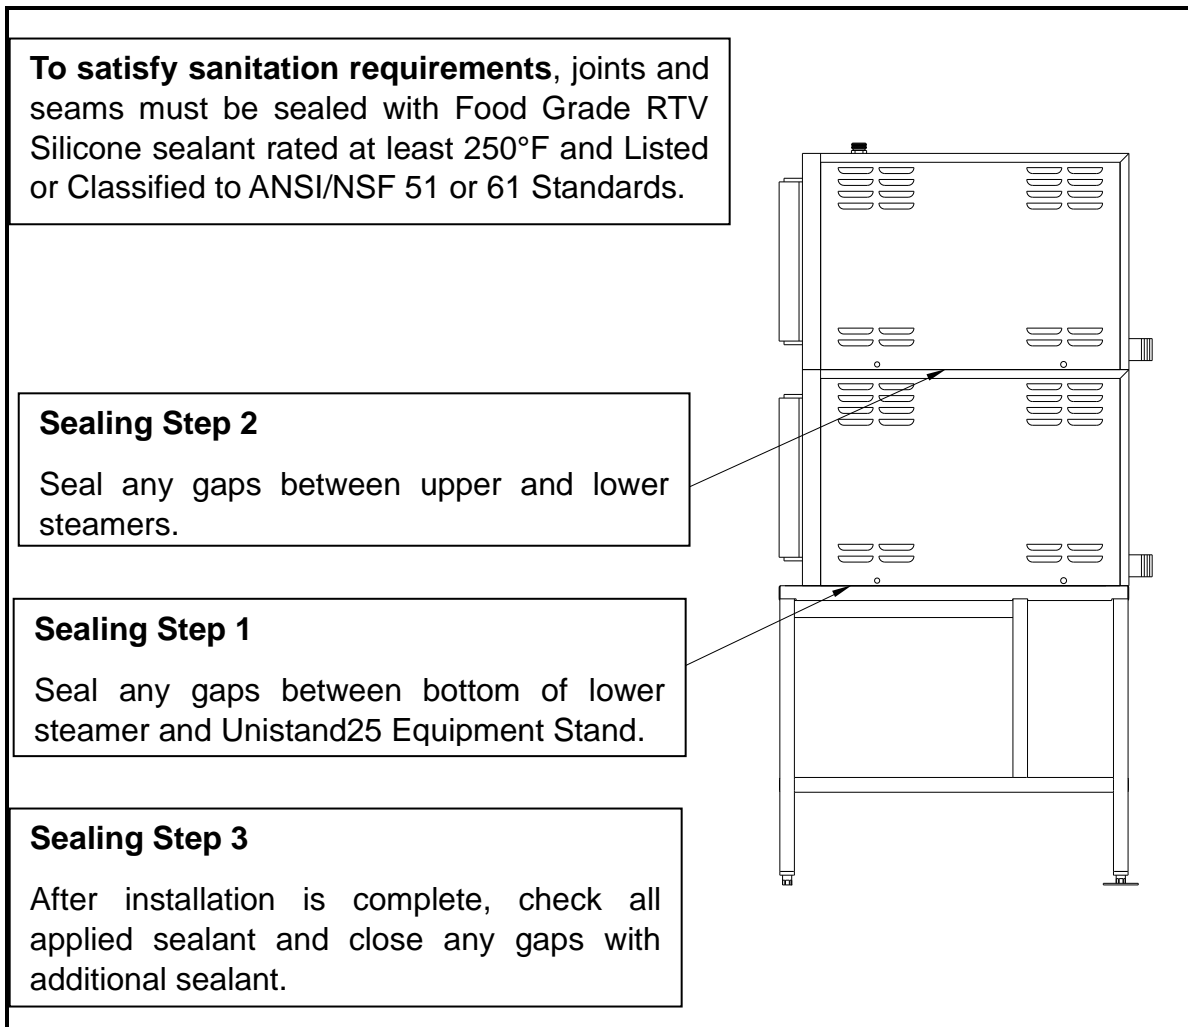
**To satisfy sanitation requirements**, joints and seams must be sealed with Food Grade RTV Silicone sealant rated at least 250°F and Listed or Classified to ANSI/NSF 51 or 61 Standards.

**Sealing Step 2**

Seal any gaps between upper and lower steamers.

**Sealing Step 1**

Seal any gaps between bottom of lower steamer and Unistand25 Equipment Stand.

**Sealing Step 3**

After installation is complete, check all applied sealant and close any gaps with additional sealant.